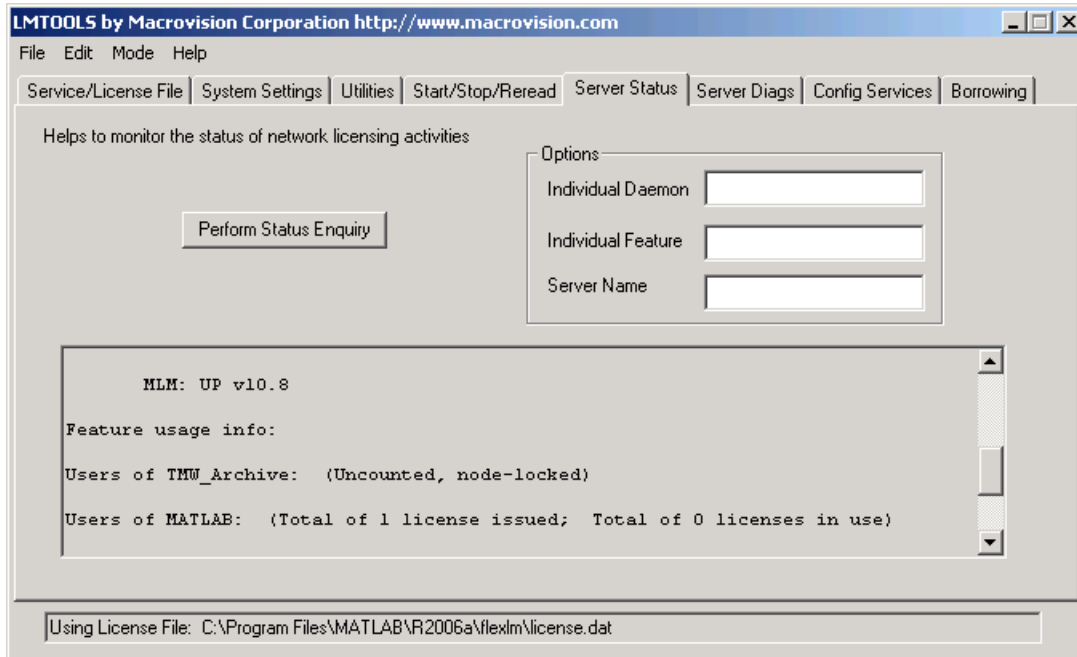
LMTOOLS by Macrovision Corporation http://www.macrovision.com

File Edit Mode Help

Service/License File | System Settings | Utilities | Start/Stop/Reread | Server Status | Server Diags | Config Services | Borrowing

Helps to monitor the status of network licensing activities

Options

Individual Daemon

Individual Feature

Server Name

Perform Status Enquiry

MLM: UP v10.8

Feature usage info:

Users of TMW_Archive: (Uncounted, node-locked)

Users of MATLAB: (Total of 1 license issued; Total of 0 licenses in use)

Using License File: C:\Program Files\MATLAB\R2006a\flexlm\license.dat